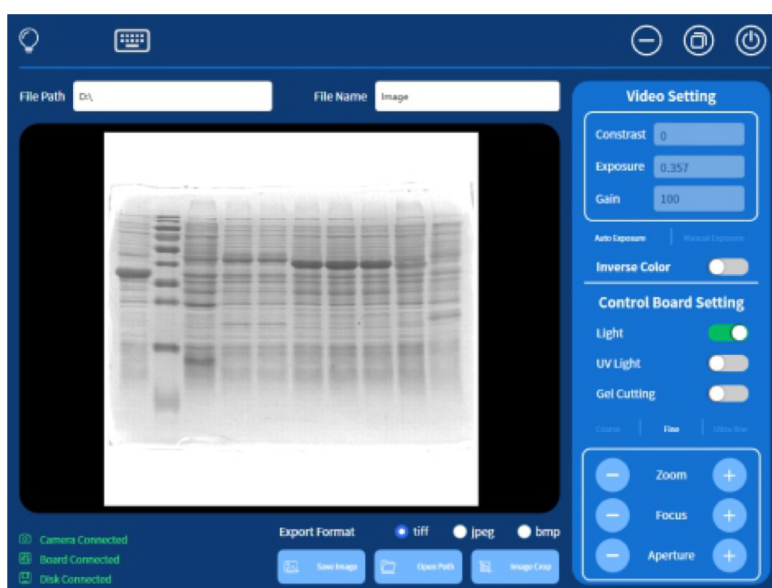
File Path D:\

File Name Image

Video Setting

Constrast 0

Exposure 0.357

Gain 100

Auto Exposure

Manual Exposure

Inverse Color

Control Board Setting

Light

UV Light

Gel Cutting

Coarse

Fine

Ultra fine

Zoom

Focus

Aperture

Camera Connected

Board Connected

Disk Connected

Export Format tiff jpeg bmp

Save Image

Open Path

Image Crop